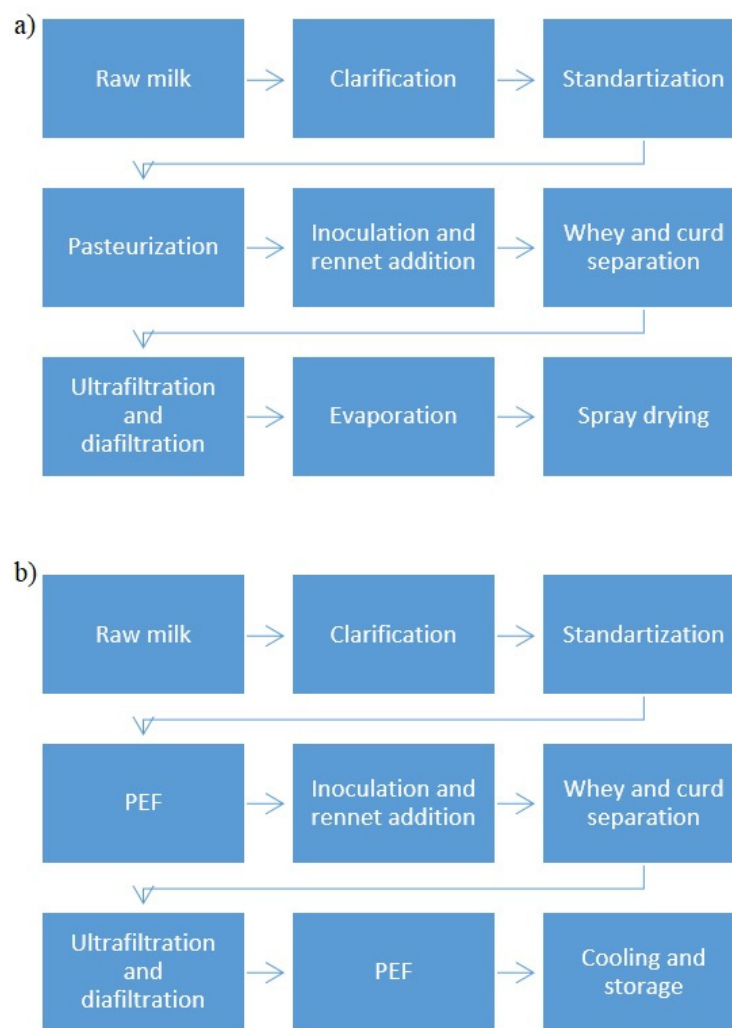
a)

Raw milk

Clarification

Standartization

Pasteurization

Inoculation and rennet addition

Whey and curd separation

Ultrafiltration and diafiltration

Evaporation

Spray drying

b)

Raw milk

Clarification

Standartization

PEF

Inoculation and rennet addition

Whey and curd separation

Ultrafiltration and diafiltration

PEF

Cooling and storage